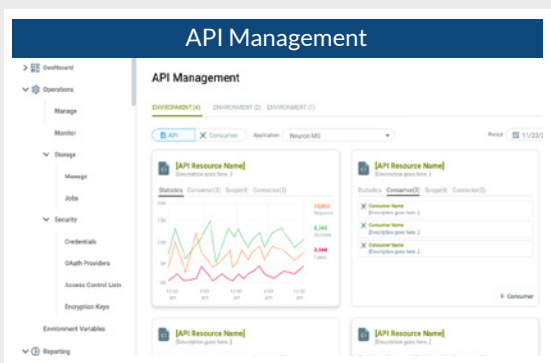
API Management

Dashboard
Operations
Manage
Monitor
Storage
Manage
Jobs
Security
Credentials
OAuth Providers
Access Control Lists
Encryption Keys
Environment Variables
Reporting

API Management

ENVIRONMENT (4) ENVIRONMENT (2) ENVIRONMENT (1)

API Consumer Application Neuron MS Period 11/23/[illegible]

[API Resource Name]
[Description goes here...]
Statistics Consumer(3) Scope(4) Connector(3)
19,852 Requests
8,365 Success
5,344 Failed
20K
15K
10K
5K
0K
12:00 am 6:00 am 12:00 pm 6:00 pm 12:00 am

[API Resource Name]
[Description goes here...]
Statistics Consumer(3) Scope(4) Connector(3)
Consumer Name
[Description goes here...]
Consumer Name
[Description goes here...]
Consumer Name
[Description goes here...]
+ Consumer

[API Resource Name]
[Description goes here...]

[API Resource Name]
[Description goes here...]